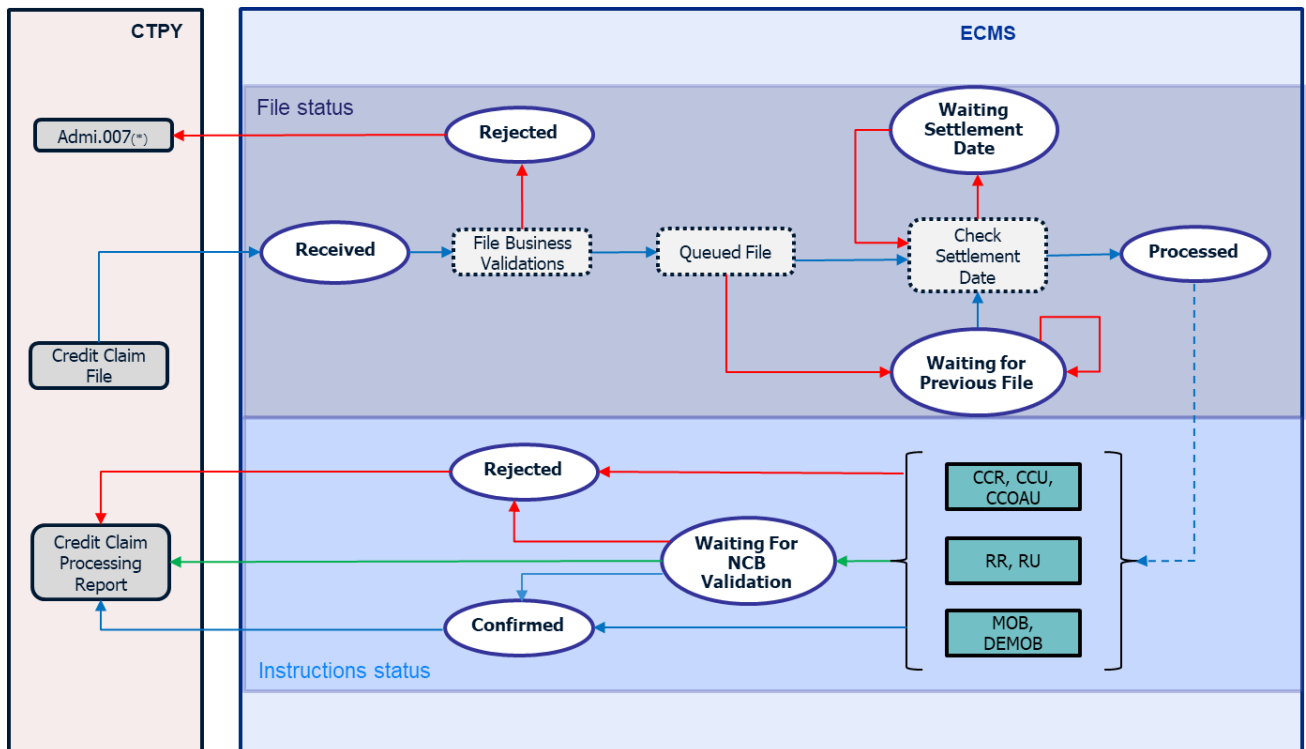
CTPY

ECMS

File status

Admi.007(*)

Rejected

Waiting Settlement Date

Received

File Business Validations

Queued File

Check Settlement Date

Processed

Credit Claim File

Waiting for Previous File

Rejected

CCR, CCU, CCOAU

Credit Claim Processing Report

Waiting For NCB Validation

RR, RU

Confirmed

MOB, DEMOB

Instructions status